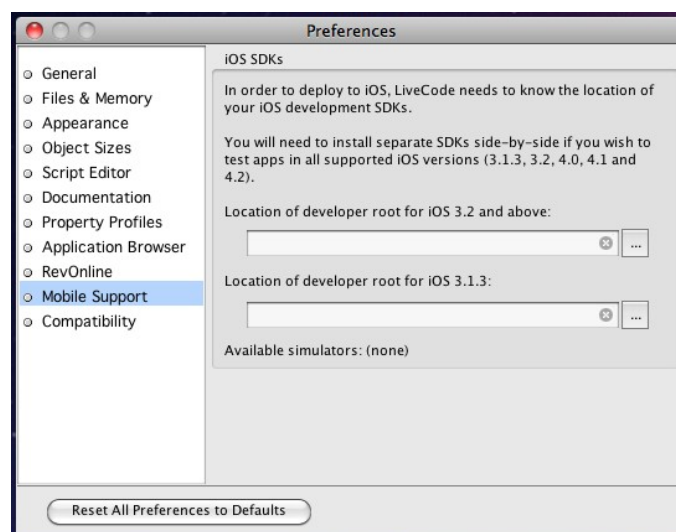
Preferences

General
Files & Memory
Appearance
Object Sizes
Script Editor
Documentation
Property Profiles
Application Browser
RevOnline
Mobile Support
Compatibility

iOS SDKs

In order to deploy to iOS, LiveCode needs to know the location of your iOS development SDKs.

You will need to install separate SDKs side-by-side if you wish to test apps in all supported iOS versions (3.1.3, 3.2, 4.0, 4.1 and 4.2).

Location of developer root for iOS 3.2 and above:

...

Location of developer root for iOS 3.1.3:

...

Available simulators: (none)

Reset All Preferences to Defaults